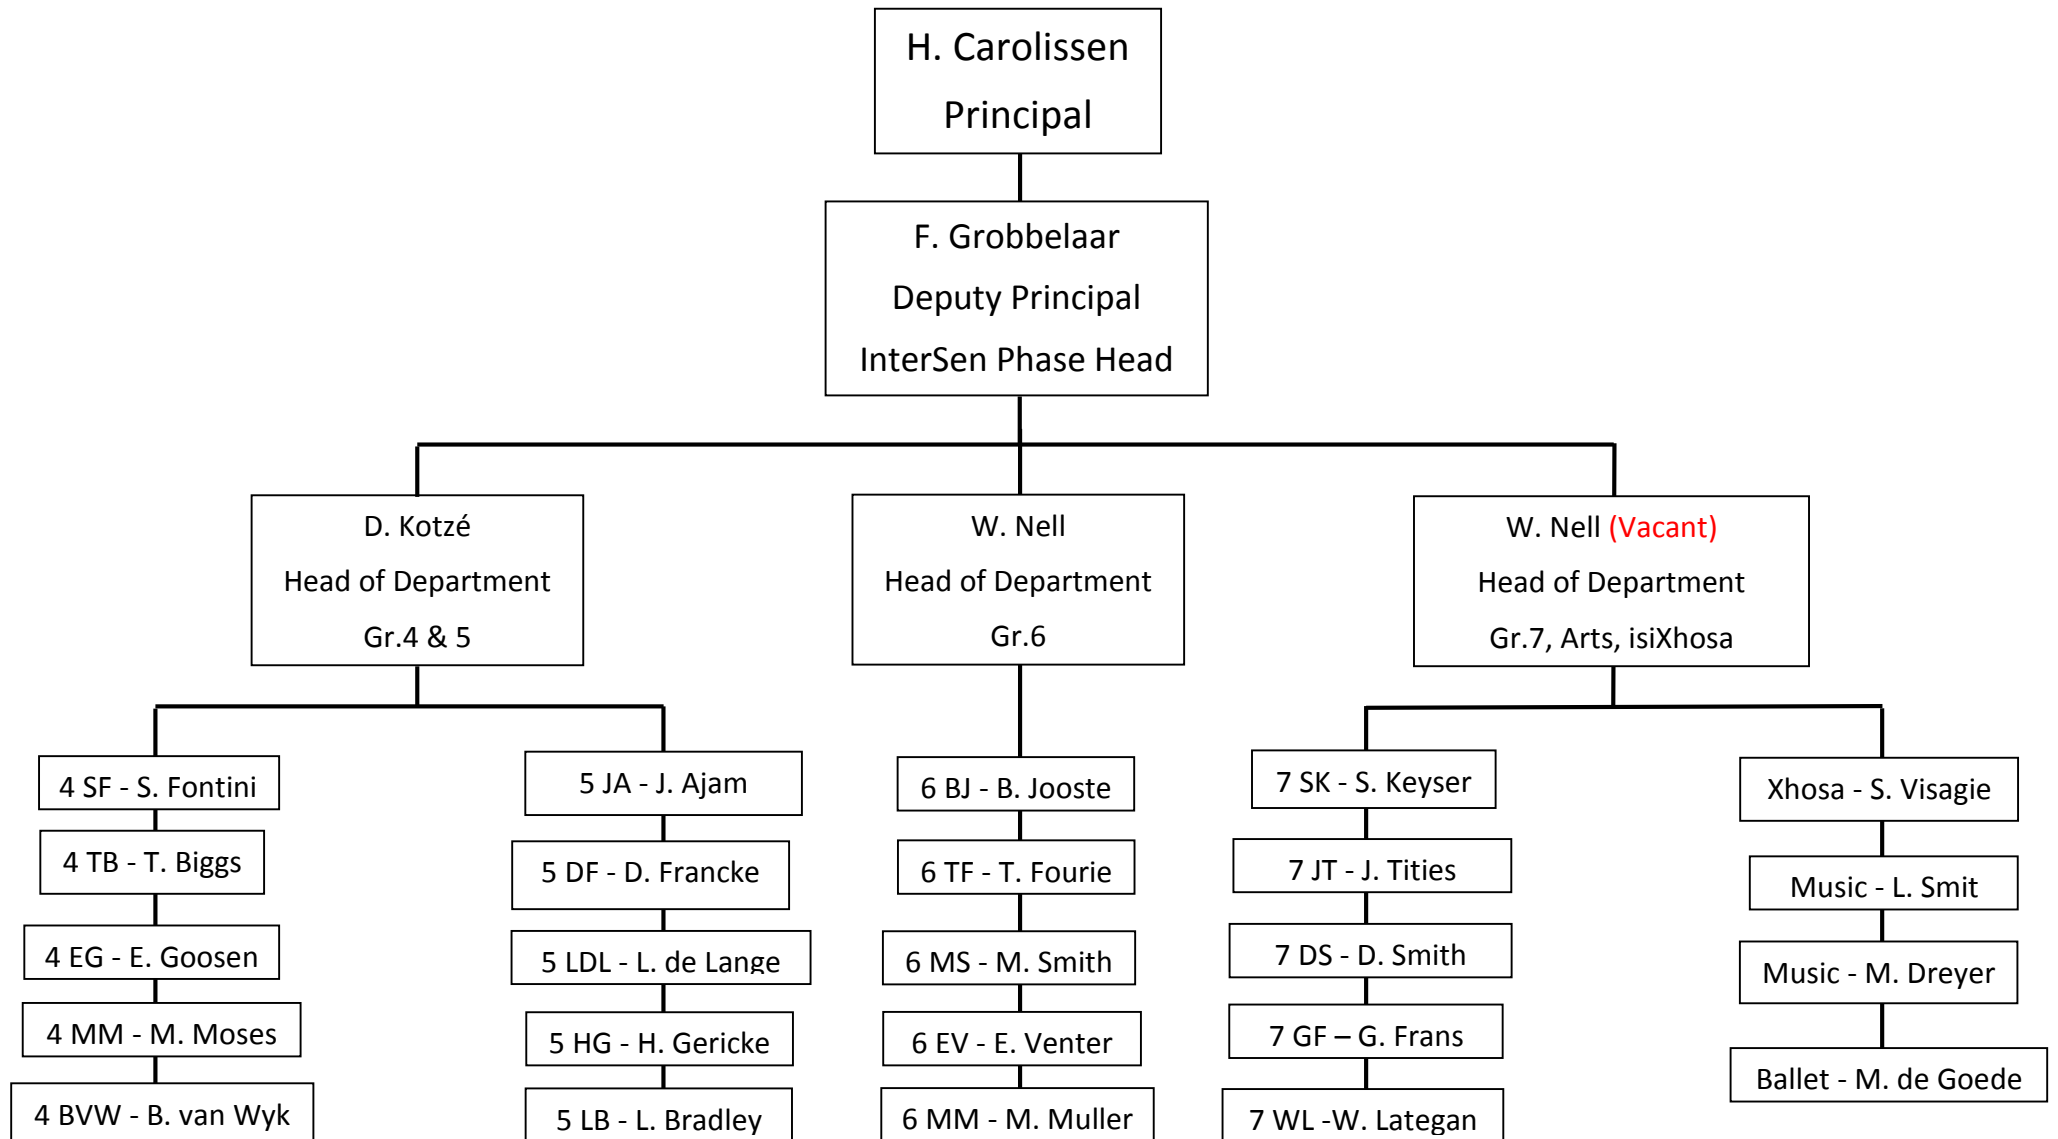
H. Carolissen
Principal

F. Grobbelaar
Deputy Principal
InterSen Phase Head

D. Kotzé
Head of Department
Gr.4 & 5

W. Nell
Head of Department
Gr.6

W. Nell (Vacant)
Head of Department
Gr.7, Arts, isiXhosa

4 SF - S. Fontini
4 TB - T. Biggs
4 EG - E. Goosen
4 MM - M. Moses
4 BVW - B. van Wyk

5 JA - J. Ajam
5 DF - D. Francke
5 LDL - L. de Lange
5 HG - H. Gericke
5 LB - L. Bradley

6 BJ - B. Jooste
6 TF - T. Fourie
6 MS - M. Smith
6 EV - E. Venter
6 MM - M. Muller

7 SK - S. Keyser
7 JT - J. Tities
7 DS - D. Smith
7 GF – G. Frans
7 WL -W. Lategan

Xhosa - S. Visagie
Music - L. Smit
Music - M. Dreyer
Ballet - M. de Goede